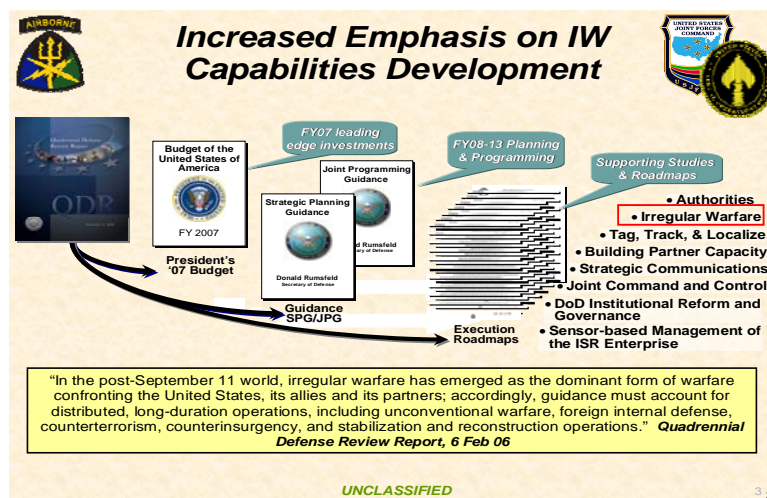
AIRBORNE

Increased Emphasis on IW Capabilities Development

UNITED STATES JOINT FORCES COMMAND

QDR

FY07 leading edge investments

FY08-13 Planning & Programming

Supporting Studies & Roadmaps

Budget of the United States of America

FY 2007

Joint Programming Guidance

Strategic Planning Guidance

Donald Rumsfeld
Secretary of Defense

President's '07 Budget

Guidance SPG/JPG

Execution Roadmaps

• Authorities
• Irregular Warfare
• Tag, Track, & Localize
• Building Partner Capacity
• Strategic Communications
• Joint Command and Control
• DoD Institutional Reform and Governance
• Sensor-based Management of the ISR Enterprise

"In the post-September 11 world, irregular warfare has emerged as the dominant form of warfare confronting the United States, its allies and its partners; accordingly, guidance must account for distributed, long-duration operations, including unconventional warfare, foreign internal defense, counterterrorism, counterinsurgency, and stabilization and reconstruction operations." Quadrennial Defense Review Report, 6 Feb 06

UNCLASSIFIED

3